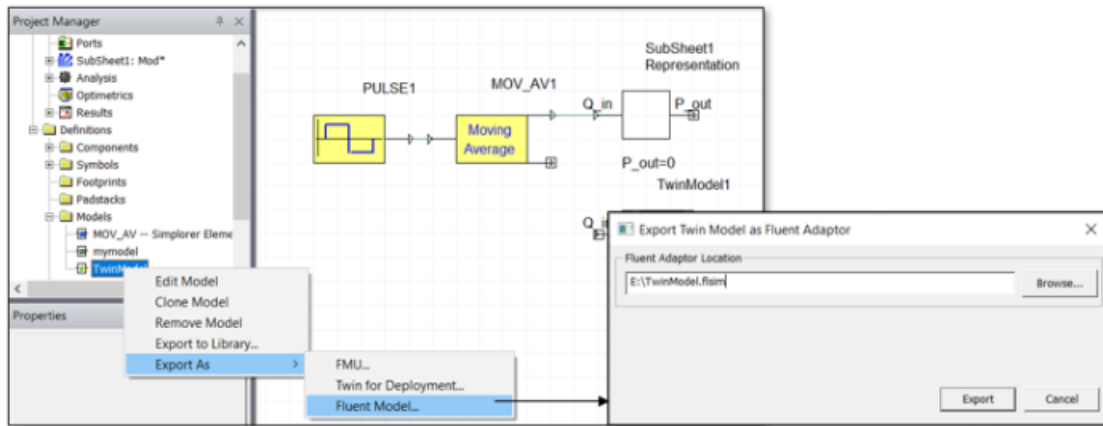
Project Manager

Ports
SubSheet1: Mod*
Analysis
Optimetrics
Results
Definitions
Components
Symbols
Footprints
Padstacks
Models
MOV_AV -- Simplorer Eleme
mymodel
TwinMod

Properties

Edit Model
Clone Model
Remove Model
Export to Library...
Export As

FMU...
Twin for Deployment...
Fluent Model...

PULSE1
MOV_AV1
Moving Average
SubSheet1 Representation
Q_in
P_out
P_out=0
TwinModel1
Q

Export Twin Model as Fluent Adaptor
Fluent Adaptor Location
E:\TwinModel.flsim
Browse...
Export
Cancel